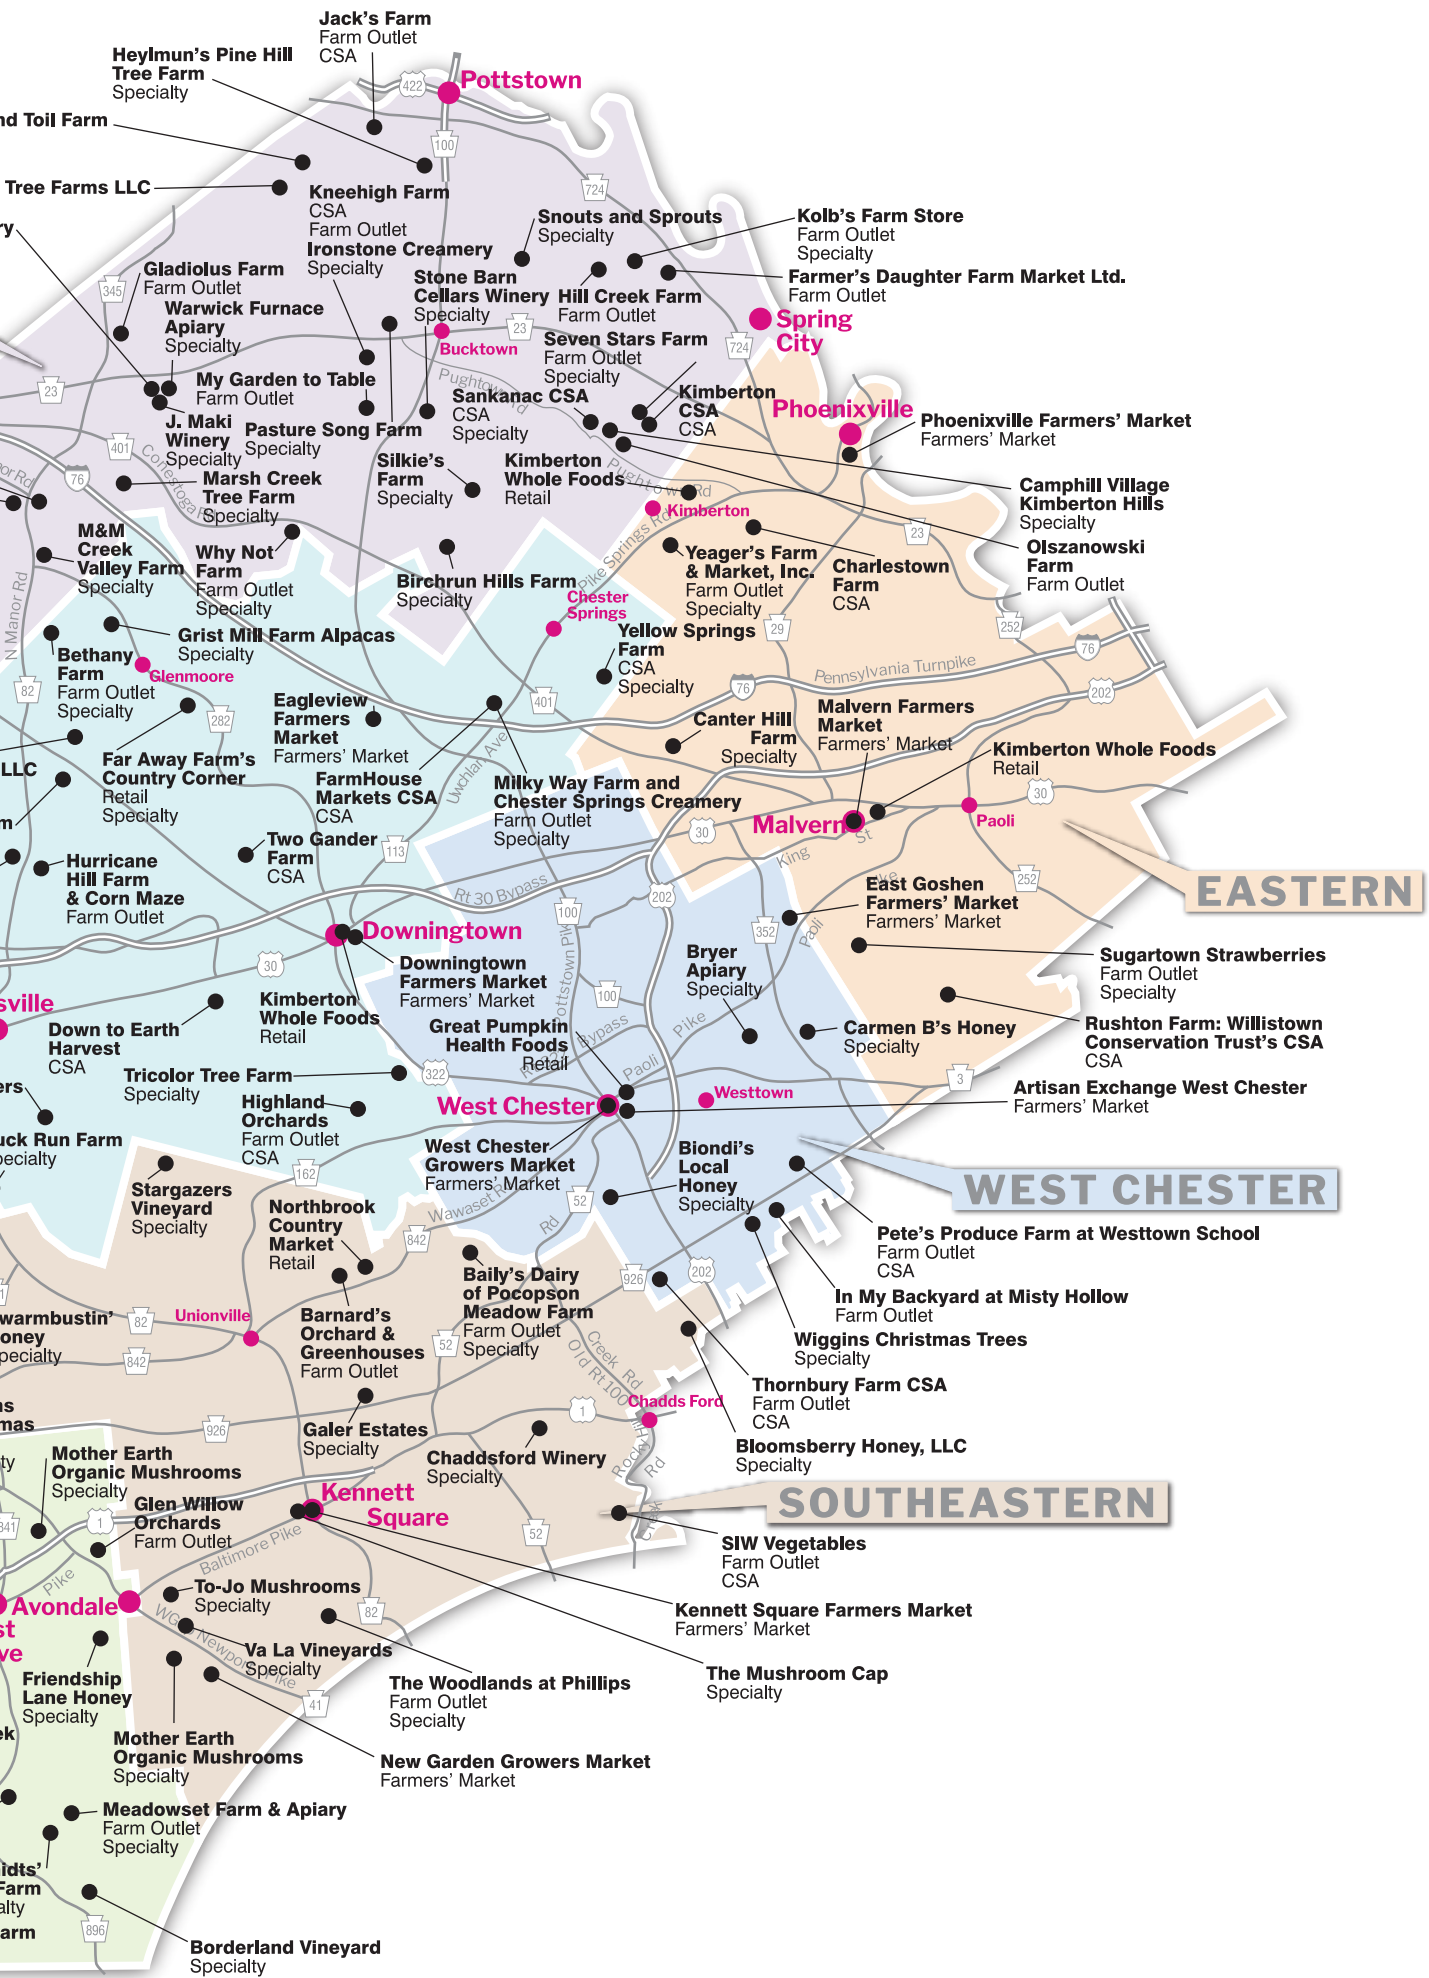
Jack's Farm
Farm Outlet
CSA

Heylmun's Pine Hill Tree Farm
Specialty

Pottstown

nd Toil Farm

Tree Farms LLC

y

Kneehigh Farm
CSA
Farm Outlet

Ironstone Creamery
Specialty

Snouts and Sprouts
Specialty

Kolb's Farm Store
Farm Outlet
Specialty

Farmer's Daughter Farm Market Ltd.
Farm Outlet

Gladiolus Farm
Farm Outlet

Warwick Furnace Apiary
Specialty

Stone Barn Cellars Winery
Specialty

Hill Creek Farm
Farm Outlet

Spring City

Bucktown

Seven Stars Farm
Farm Outlet
Specialty

My Garden to Table
Farm Outlet

Sankanac CSA
CSA
Specialty

Kimberton CSA
CSA

Phoenixville

Phoenixville Farmers' Market
Farmers' Market

J. Maki Winery
Specialty

Pasture Song Farm
Specialty

Silkie's Farm
Specialty

Kimberton Whole Foods
Retail

Camphill Village Kimberton Hills
Specialty

Marsh Creek Tree Farm
Specialty

Kimberton

Olszanowski Farm
Farm Outlet

M&M Creek Valley Farm
Specialty

Why Not Farm
Farm Outlet
Specialty

Birchrun Hills Farm
Specialty

Yeager's Farm & Market, Inc.
Farm Outlet
Specialty

Charlestown Farm
CSA

Chester Springs

Grist Mill Farm Alpacas
Specialty

Yellow Springs Farm
CSA
Specialty

Bethany Farm
Farm Outlet
Specialty

Glenmoore

Eagleview Farmers Market
Farmers' Market

Canter Hill Farm
Specialty

Malvern Farmers Market
Farmers' Market

Kimberton Whole Foods
Retail

LLC

Far Away Farm's Country Corner
Retail
Specialty

FarmHouse Markets CSA
CSA

Milky Way Farm and Chester Springs Creamery
Farm Outlet
Specialty

Malvern

Paoli

Two Gander Farm
CSA

Hurricane Hill Farm & Corn Maze
Farm Outlet

EASTERN

East Goshen Farmers' Market
Farmers' Market

Downingtown

Downingtown Farmers Market
Farmers' Market

Bryer Apiary
Specialty

Sugartown Strawberries
Farm Outlet
Specialty

sville

Down to Earth Harvest
CSA

Kimberton Whole Foods
Retail

Great Pumpkin Health Foods
Retail

Rushton Farm: Willistown Conservation Trust's CSA
CSA

Carmen B's Honey
Specialty

Tricolor Tree Farm
Specialty

Westtown

Artisan Exchange West Chester
Farmers' Market

ers

Highland Orchards
Farm Outlet
CSA

West Chester

uck Run Farm
pecialty

West Chester Growers Market
Farmers' Market

Biondi's Local Honey
Specialty

WEST CHESTER

Stargazers Vineyard
Specialty

Northbrook Country Market
Retail

Pete's Produce Farm at Westtown School
Farm Outlet
CSA

Baily's Dairy of Pocopson Meadow Farm
Farm Outlet
Specialty

In My Backyard at Misty Hollow
Farm Outlet

warmbustin' oney pecialty

Unionville

Barnard's Orchard & Greenhouses
Farm Outlet

Wiggins Christmas Trees
Specialty

Thornbury Farm CSA
Farm Outlet
CSA

Chadds Ford

Bloomsberry Honey, LLC
Specialty

Galer Estates
Specialty

Mother Earth Organic Mushrooms
Specialty

Chaddsford Winery
Specialty

Glen Willow Orchards
Farm Outlet

Kennett Square

SOUTHEASTERN

SIW Vegetables
Farm Outlet
CSA

Avondale

To-Jo Mushrooms
Specialty

Kennett Square Farmers Market
Farmers' Market

Va La Vineyards
Specialty

The Mushroom Cap
Specialty

Friendship Lane Honey
Specialty

The Woodlands at Phillips
Farm Outlet
Specialty

Mother Earth Organic Mushrooms
Specialty

New Garden Growers Market
Farmers' Market

Meadowset Farm & Apiary
Farm Outlet
Specialty

idts' Farm

Borderland Vineyard
Specialty